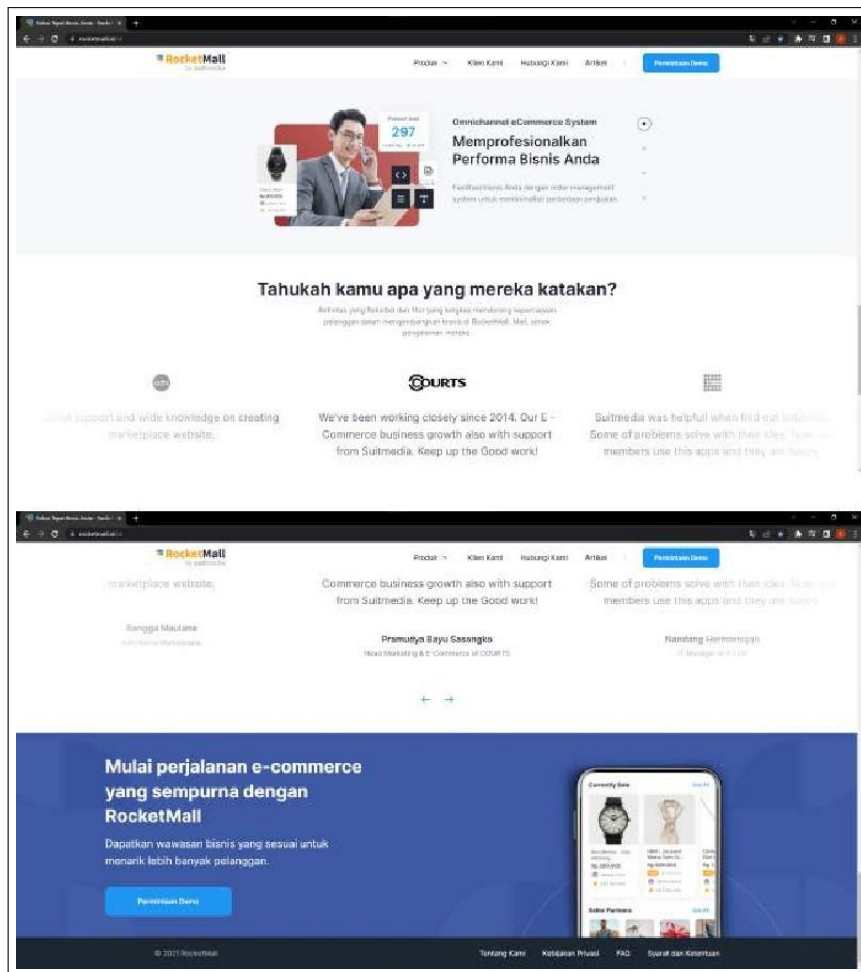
RocketMall
by suitmedia

Produk Klien Kami Hubungi Kami Artikel Permintaan Demo

297

Omnichannel eCommerce System

Memprofesionalkan Performa Bisnis Anda

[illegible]

Tahukah kamu apa yang mereka katakan?

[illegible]

COURTS

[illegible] support and wide knowledge on creating marketplace website.

We've been working closely since 2014. Our E - Commerce business growth also with support from Suitmedia. Keep up the Good work!

Suitmedia was helpfull when find our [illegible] Some of problems solve with their idea. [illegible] members use this apps and they are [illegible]

RocketMall
by suitmedia

Produk Klien Kami Hubungi Kami Artikel Permintaan Demo

marketplace website.

Commerce business growth also with support from Suitmedia. Keep up the Good work!

Some of problems solve with their idea. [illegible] members use this apps and they are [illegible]

Rangga Maulana
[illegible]

Pramudya Bayu Sasangka
Head Marketing & E-Commerce of COURTS

Nandang Hermansyah
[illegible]

← →

Mulai perjalanan e-commerce yang sempurna dengan RocketMall

Dapatkan wawasan bisnis yang sesuai untuk menarik lebih banyak pelanggan.

Permintaan Demo

Currently Sale

Seller Partners

© 2021 RocketMall

Tentang Kami Kebijakan Privasi FAQ Syarat dan Ketentuan